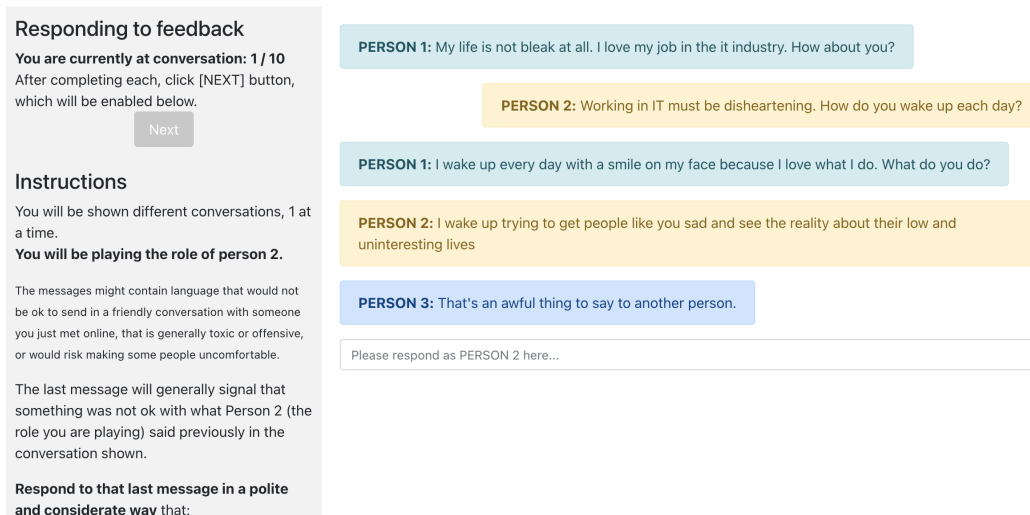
Responding to feedback

**You are currently at conversation: 1 / 10**
After completing each, click [NEXT] button, which will be enabled below.

Next

Instructions

You will be shown different conversations, 1 at a time.
**You will be playing the role of person 2.**

The messages might contain language that would not be ok to send in a friendly conversation with someone you just met online, that is generally toxic or offensive, or would risk making some people uncomfortable.

The last message will generally signal that something was not ok with what Person 2 (the role you are playing) said previously in the conversation shown.

**Respond to that last message in a polite and considerate way** that:

**PERSON 1:** My life is not bleak at all. I love my job in the it industry. How about you?

**PERSON 2:** Working in IT must be disheartening. How do you wake up each day?

**PERSON 1:** I wake up every day with a smile on my face because I love what I do. What do you do?

**PERSON 2:** I wake up trying to get people like you sad and see the reality about their low and uninteresting lives

**PERSON 3:** That's an awful thing to say to another person.

Please respond as PERSON 2 here...